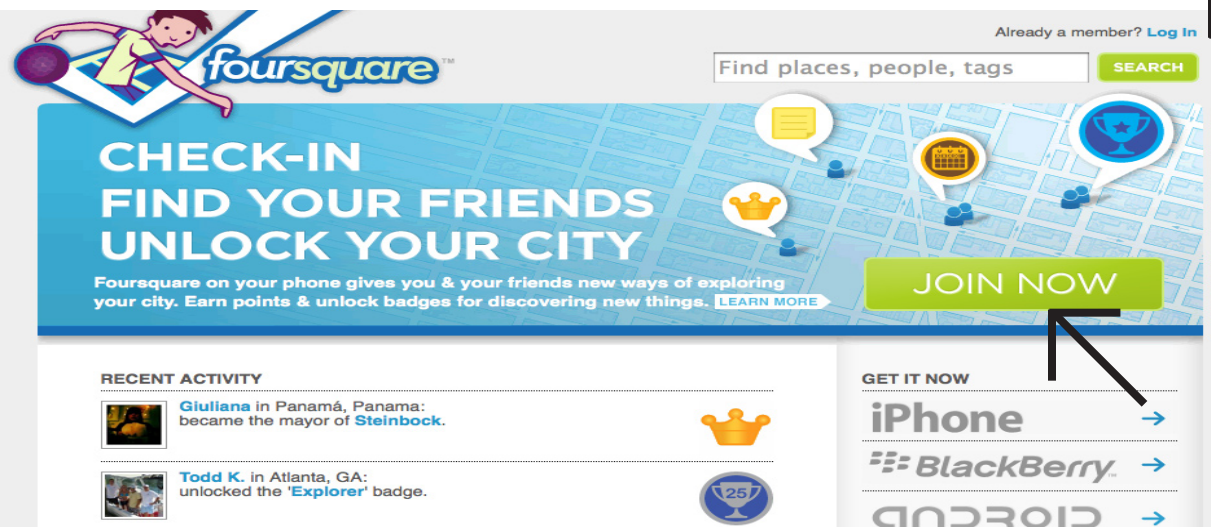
foursquare™

Already a member? Log In

Find places, people, tags SEARCH

CHECK-IN
FIND YOUR FRIENDS
UNLOCK YOUR CITY

Foursquare on your phone gives you & your friends new ways of exploring your city. Earn points & unlock badges for discovering new things. LEARN MORE

JOIN NOW

RECENT ACTIVITY

Giuliana in Panamá, Panama: became the mayor of Steinbock.

Todd K. in Atlanta, GA: unlocked the 'Explorer' badge.

25

GET IT NOW

iPhone →

BlackBerry →

android →